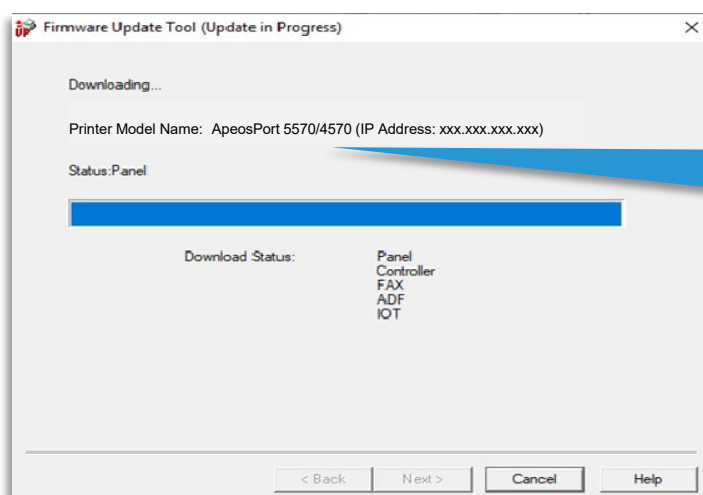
Firmware Update Tool (Update in Progress)

Downloading...

Printer Model Name: ApeosPort 5570/4570 (IP Address: xxx.xxx.xxx.xxx)

Status:Panel

Download Status: Panel
Controller
FAX
ADF
IOT

< Back Next > Cancel Help